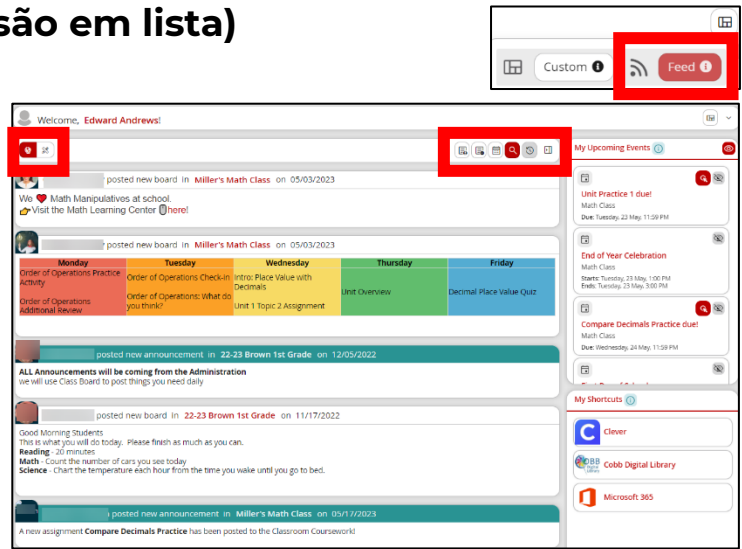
são em lista)

Custom ℹ
Feed ℹ

Welcome, Edward Andrews!

posted new board in Miller's Math Class on 05/03/2023

We ❤ Math Manipulatives at school.
👉Visit the Math Learning Center here!

posted new board in Miller's Math Class on 05/03/2023

| Monday | Tuesday | Wednesday | Thursday | Friday |
|---|---|---|---|---|
| Order of Operations Practice Activity<br><br>Order of Operations Additional Review | Order of Operations Check-in<br><br>Order of Operations: What do you think? | Intro: Place Value with Decimals<br><br>Unit 1 Topic 2 Assignment | Unit Overview | Decimal Place Value Quiz |

posted new announcement in 22-23 Brown 1st Grade on 12/05/2022

ALL Announcements will be coming from the Administration
we will use Class Board to post things you need daily

posted new board in 22-23 Brown 1st Grade on 11/17/2022

Good Morning Students
This is what you will do today. Please finish as much as you can.
Reading - 20 minutes
Math - Count the number of cars you see today
Science - Chart the temperature each hour from the time you wake until you go to bed.

posted new announcement in Miller's Math Class on 05/17/2023

A new assignment Compare Decimals Practice has been posted to the Classroom Coursework!

My Upcoming Events ⓘ

Unit Practice 1 due!
Math Class
Due: Tuesday, 23 May, 11:59 PM

End of Year Celebration
Math Class
Starts: Tuesday, 23 May, 1:00 PM
Ends: Tuesday, 23 May, 3:00 PM

Compare Decimals Practice due!
Math Class
Due: Wednesday, 24 May, 11:59 PM

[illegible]

My Shortcuts ⓘ

Clever

Cobb Digital Library

Microsoft 365